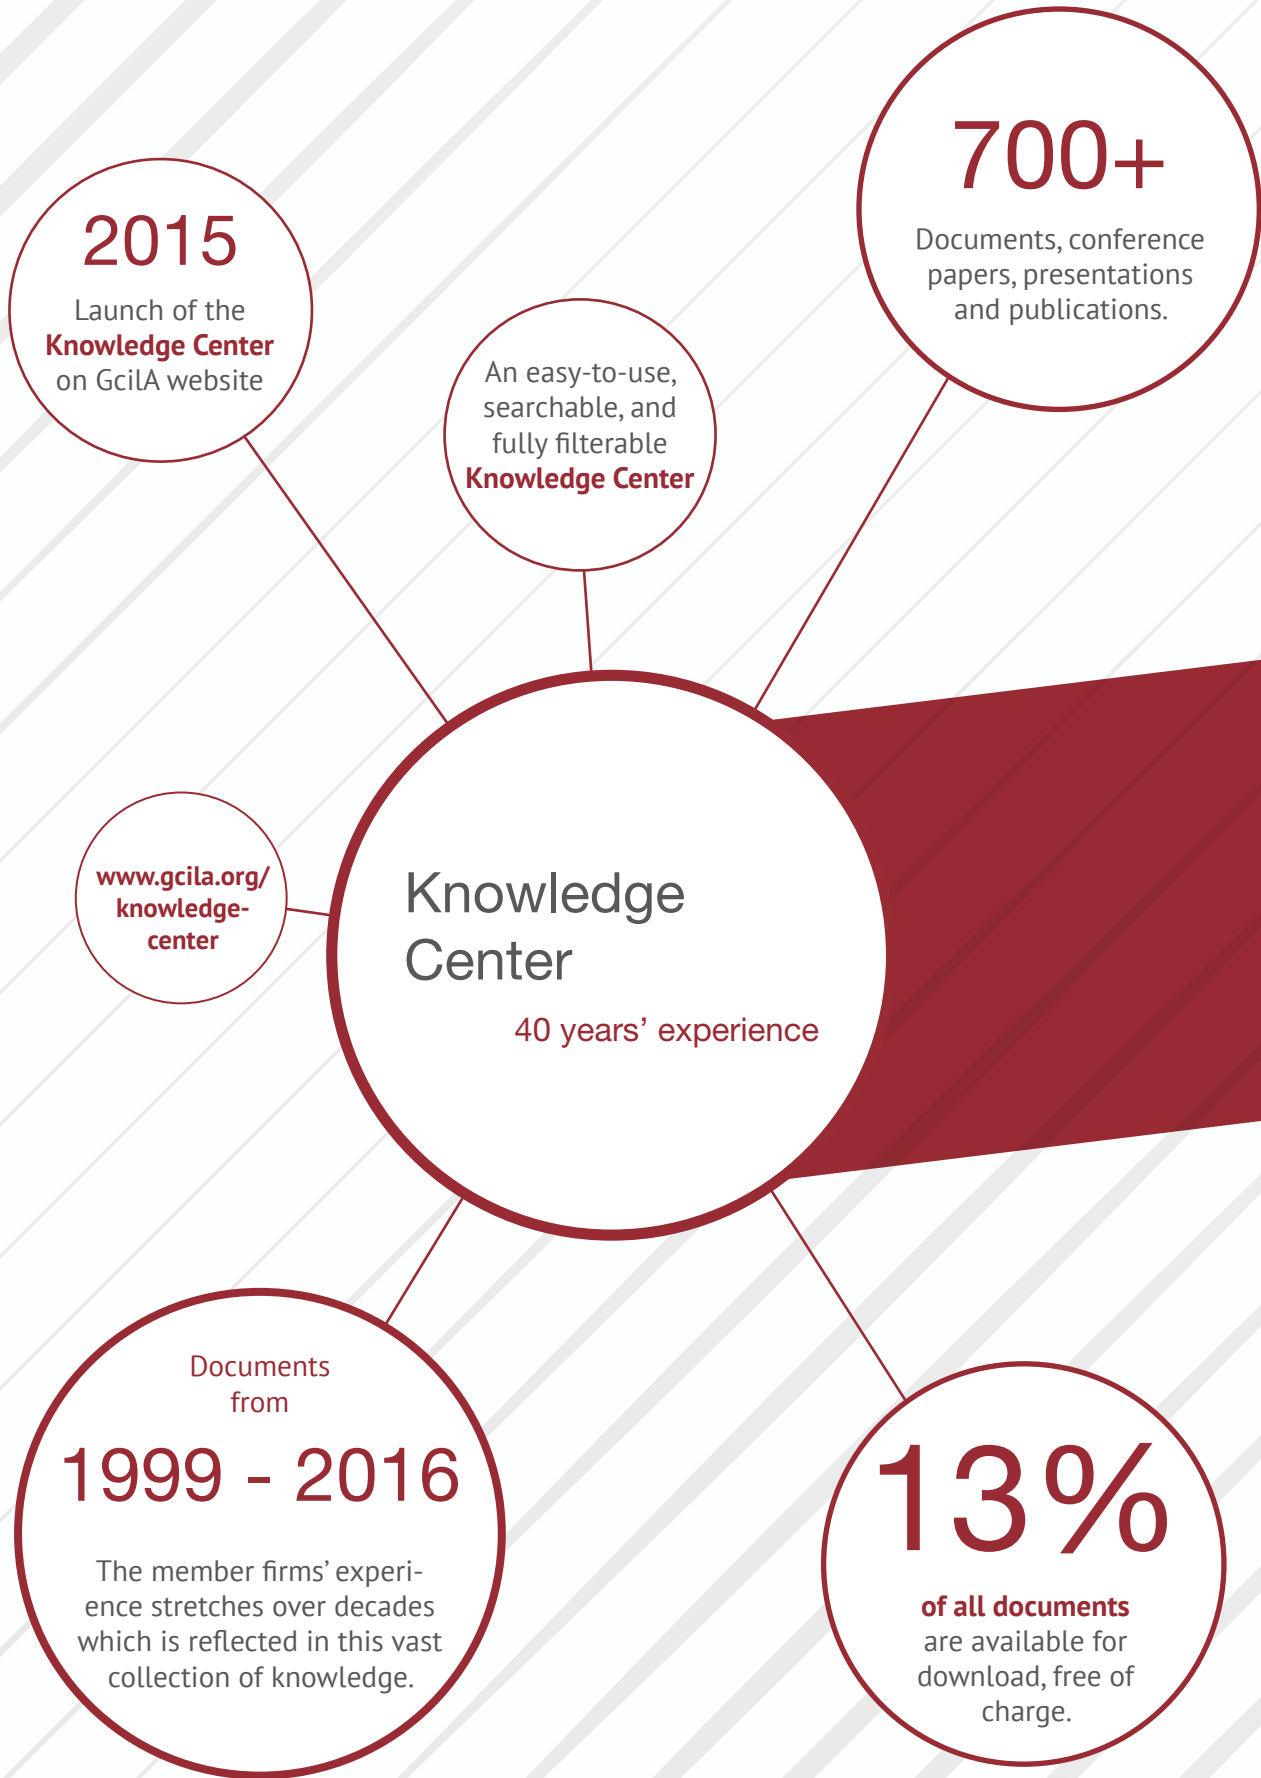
2015
Launch of the **Knowledge Center** on GcilA website

An easy-to-use, searchable, and fully filterable **Knowledge Center**

700+
Documents, conference papers, presentations and publications.

www.gcila.org/knowledge-center

Knowledge Center
40 years' experience

Documents from
1999 - 2016
The member firms' experience stretches over decades which is reflected in this vast collection of knowledge.

13%
**of all documents** are available for download, free of charge.